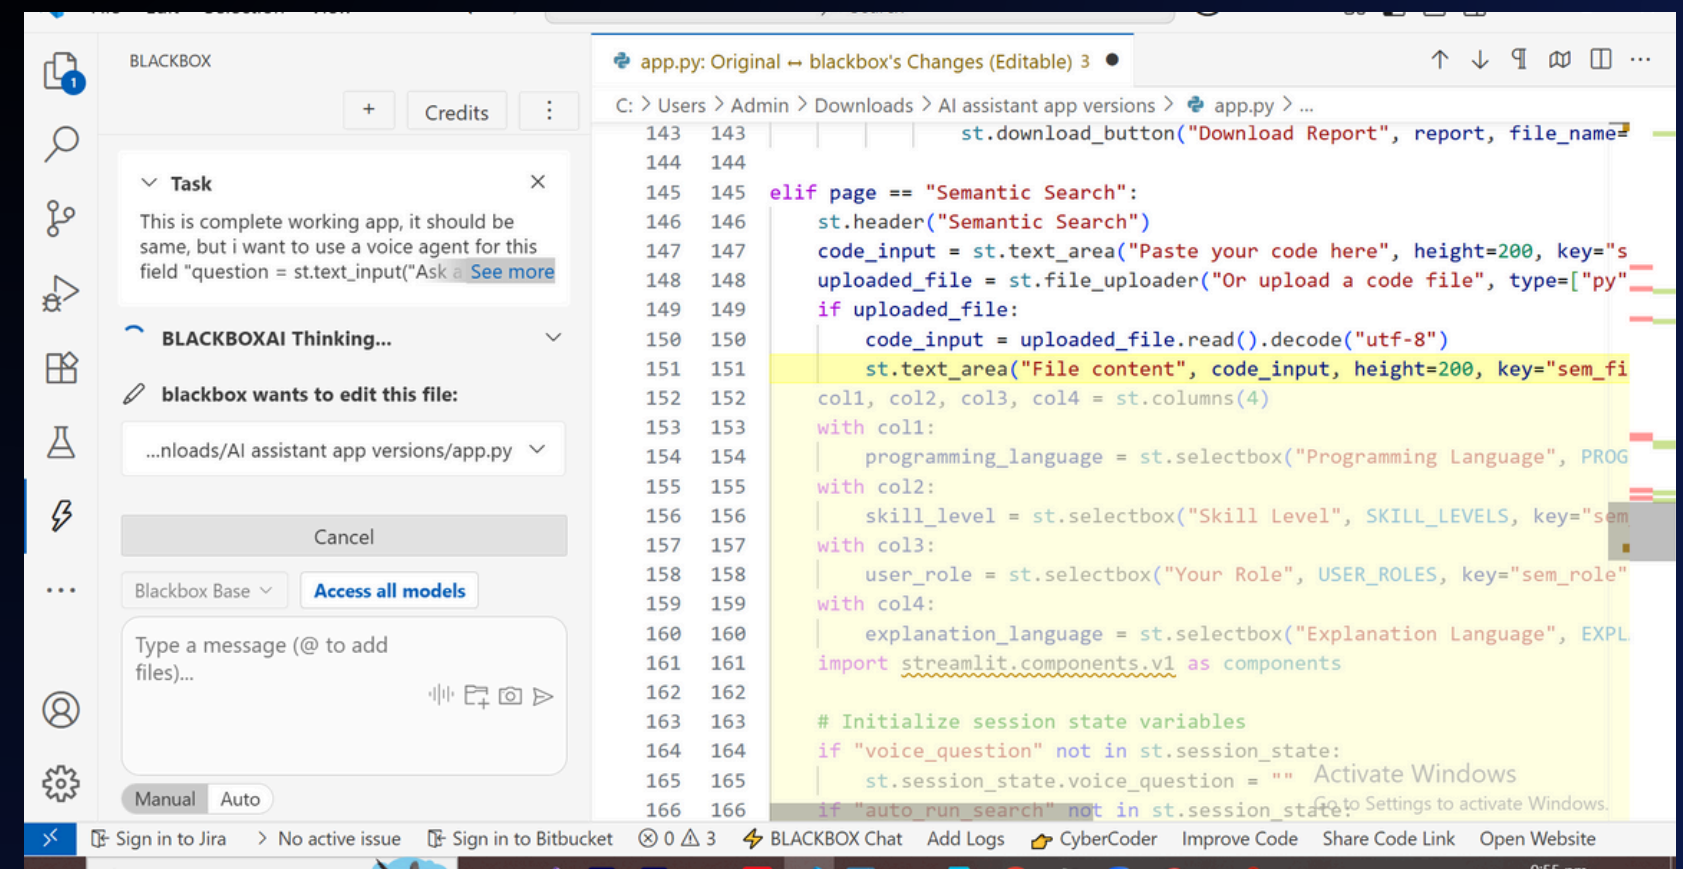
BLACKBOX

+ Credits ⋮

Task
This is complete working app, it should be same, but i want to use a voice agent for this field "question = st.text_input("Ask a See more

BLACKBOXAI Thinking...

blackbox wants to edit this file:

...nloads/AI assistant app versions/app.py

Cancel

Blackbox Base Access all models

Type a message (@ to add files)...

Manual Auto

app.py: Original ↔ blackbox's Changes (Editable) 3

C: > Users > Admin > Downloads > AI assistant app versions > app.py > ...

143 143 st.download_button("Download Report", report, file_name=
144 144
145 145 elif page == "Semantic Search":
146 146 st.header("Semantic Search")
147 147 code_input = st.text_area("Paste your code here", height=200, key="s
148 148 uploaded_file = st.file_uploader("Or upload a code file", type=["py"
149 149 if uploaded_file:
150 150 code_input = uploaded_file.read().decode("utf-8")
151 151 st.text_area("File content", code_input, height=200, key="sem_fi
152 152 col1, col2, col3, col4 = st.columns(4)
153 153 with col1:
154 154 programming_language = st.selectbox("Programming Language", PROG
155 155 with col2:
156 156 skill_level = st.selectbox("Skill Level", SKILL_LEVELS, key="sem
157 157 with col3:
158 158 user_role = st.selectbox("Your Role", USER_ROLES, key="sem_role"
159 159 with col4:
160 160 explanation_language = st.selectbox("Explanation Language", EXPL
161 161 import streamlit.components.v1 as components
162 162
163 163 # Initialize session state variables
164 164 if "voice_question" not in st.session_state:
165 165 st.session_state.voice_question = ""
166 166 if "auto_run_search" not in st.session_state:

Activate Windows
Go to Settings to activate Windows.

Sign in to Jira > No active issue Sign in to Bitbucket ⓧ 0 ⚠ 3 BLACKBOX Chat Add Logs CyberCoder Improve Code Share Code Link Open Website